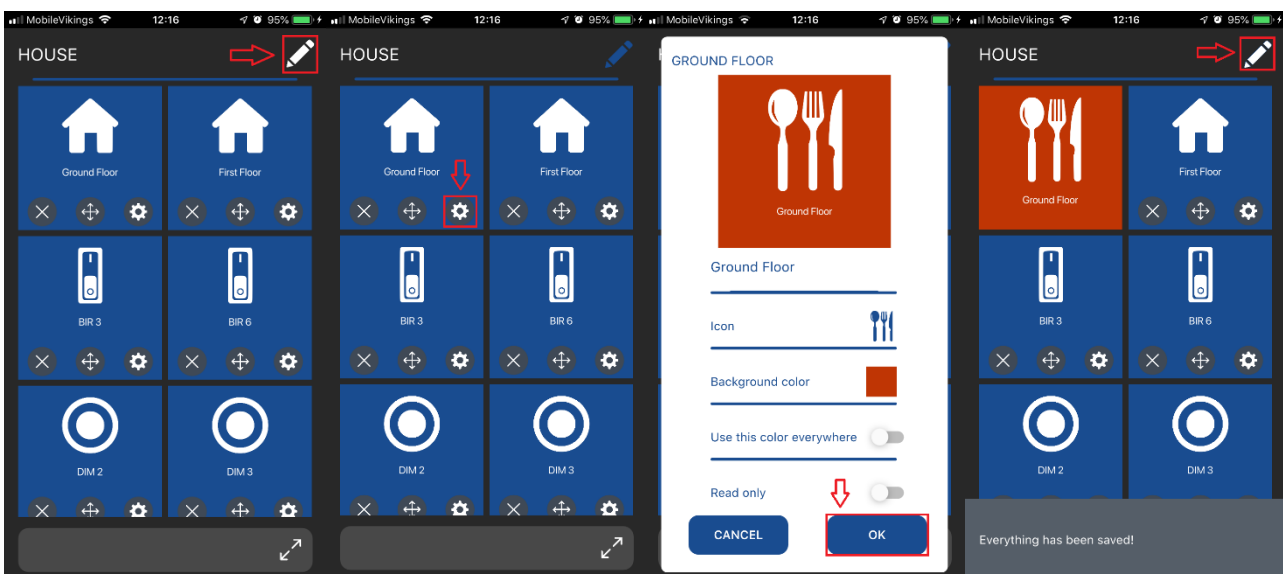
MobileVikings 12:16 95%

HOUSE

Ground Floor

First Floor

BIR 3

BIR 6

DIM 2

DIM 3

MobileVikings 12:16 95%

HOUSE

Ground Floor

First Floor

BIR 3

BIR 6

DIM 2

DIM 3

MobileVikings 12:16 95%

GROUND FLOOR

Ground Floor

Ground Floor

Icon

Background color

Use this color everywhere

Read only

CANCEL

OK

MobileVikings 12:16 95%

HOUSE

Ground Floor

First Floor

BIR 3

BIR 6

DIM 2

DIM 3

Everything has been saved!